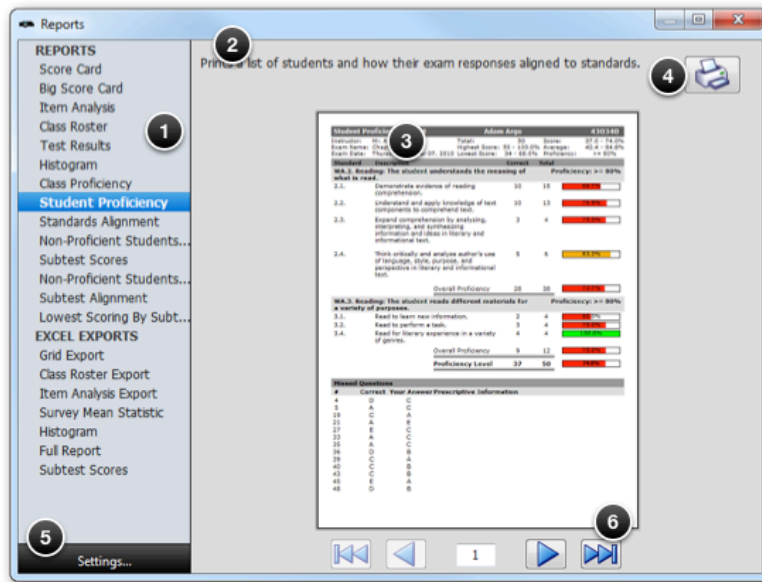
Reports

REPORTS
Score Card
Big Score Card
Item Analysis
Class Roster
Test Results
Histogram
Class Proficiency
Student Proficiency
Standards Alignment
Non-Proficient Students...
Subtest Scores
Non-Proficient Students...
Subtest Alignment
Lowest Scoring By Subt...
EXCEL EXPORTS
Grid Export
Class Roster Export
Item Analysis Export
Survey Mean Statistic
Histogram
Full Report
Subtest Scores

Settings...

1
2
3
4
5
6

Print a list of students and how their exam responses aligned to standards.

Student Profic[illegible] Adam Argo 430340

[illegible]

1